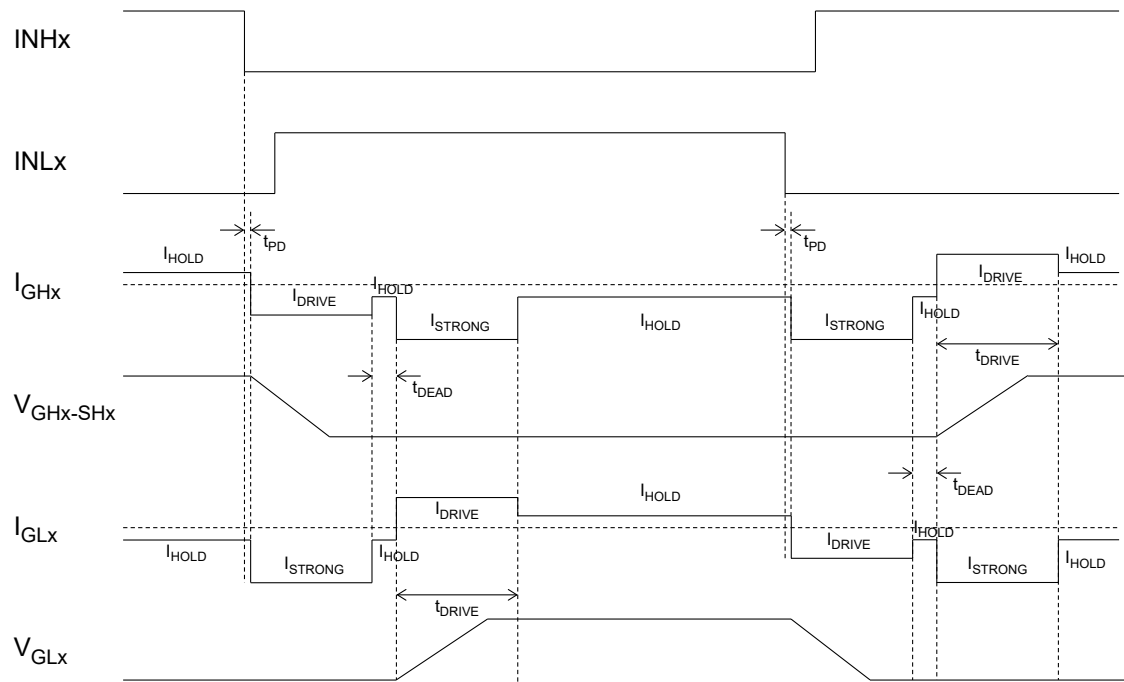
INHx

INLx

$t_{PD}$

$t_{PD}$

$I_{HOLD}$

$I_{GHx}$

$I_{DRIVE}$

$I_{HOLD}$

$I_{STRONG}$

$I_{HOLD}$

$I_{STRONG}$

$I_{HOLD}$

$I_{DRIVE}$

$I_{HOLD}$

$t_{DRIVE}$

$t_{DEAD}$

$V_{GHx\text{-}SHx}$

$t_{DEAD}$

$I_{GLx}$

$I_{DRIVE}$

$I_{HOLD}$

$I_{HOLD}$

$I_{STRONG}$

$I_{HOLD}$

$I_{DRIVE}$

$I_{HOLD}$

$I_{STRONG}$

$I_{HOLD}$

$t_{DRIVE}$

$V_{GLx}$